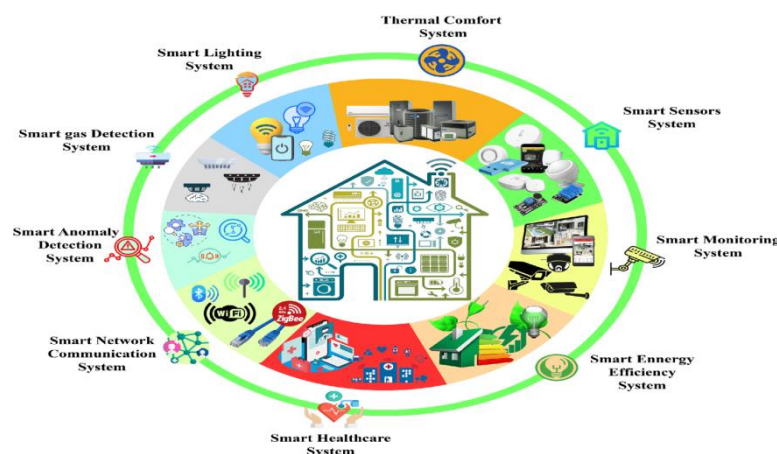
Thermal Comfort System

Smart Lighting System

Smart Sensors System

Smart gas Detection System

Smart Anomaly Detection System

Smart Monitoring System

Smart Network Communication System

Smart Ennergy Efficiency System

Smart Healthcare System

WiFi

ZigBee